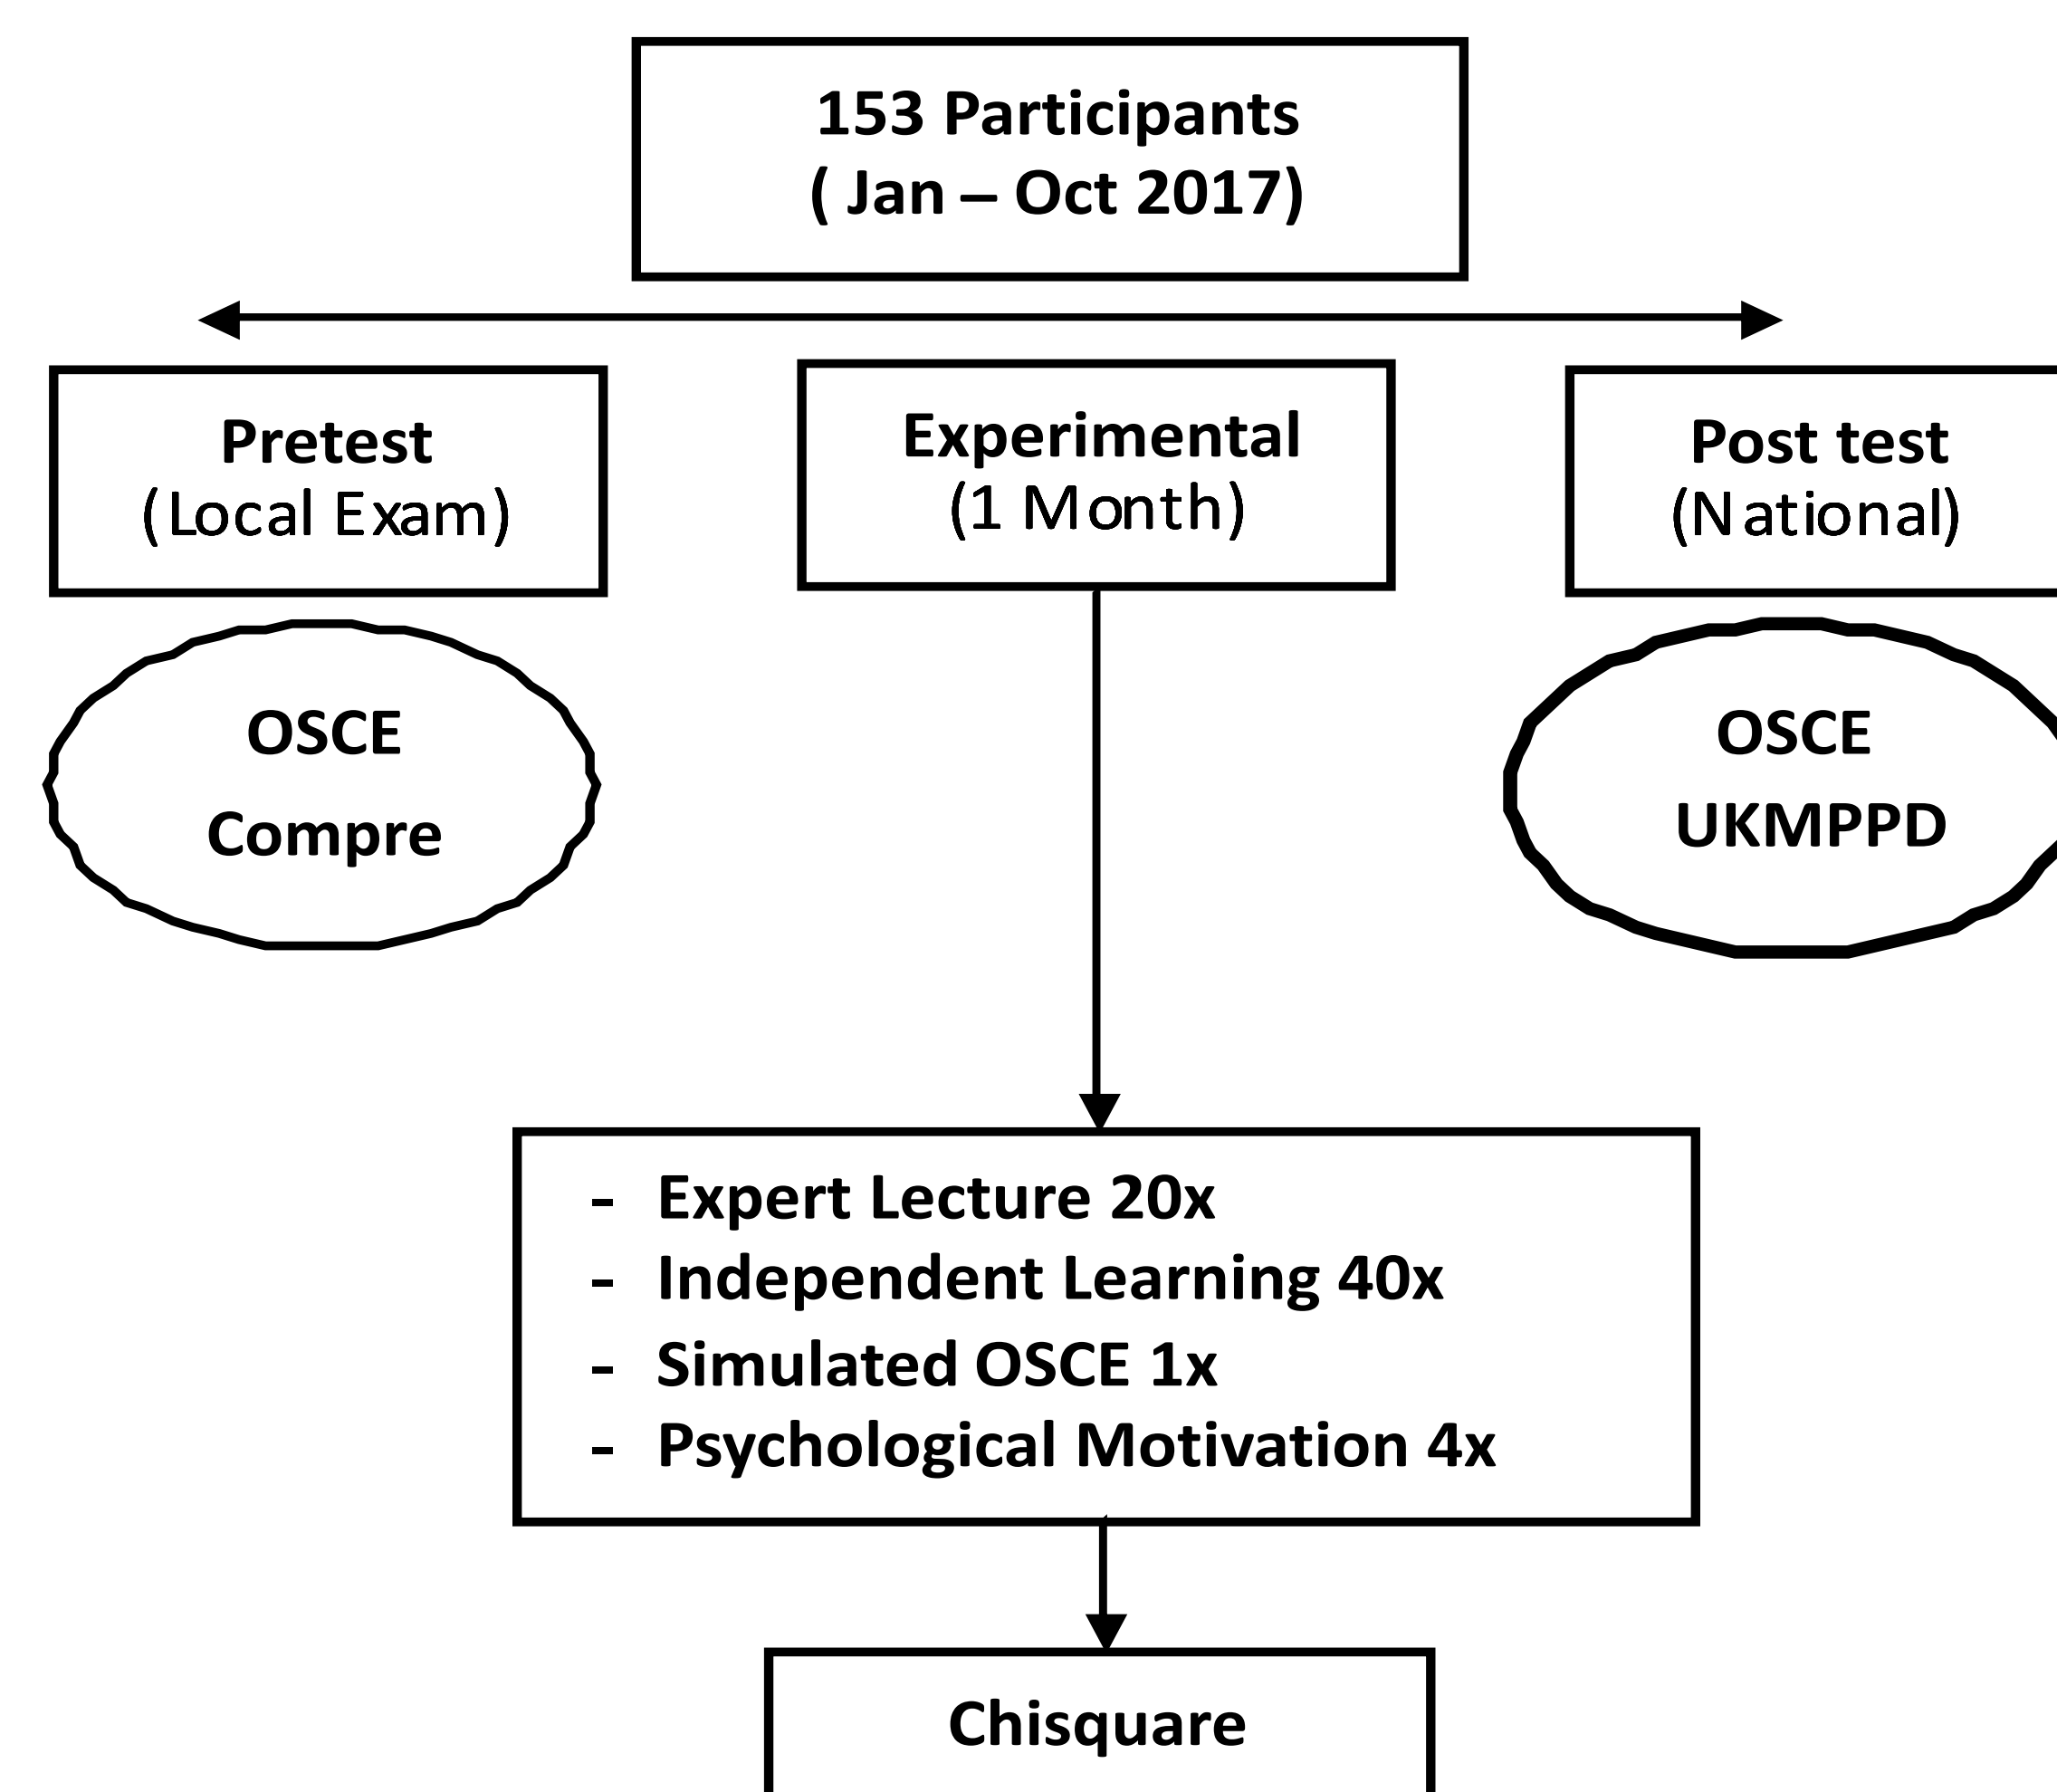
153 Participants
( Jan – Oct 2017)

Pretest
(Local Exam)

Experimental
(1 Month)

Post test
(National)

OSCE
Compre

OSCE
UKMPPD

- Expert Lecture 20x
- Independent Learning 40x
- Simulated OSCE 1x
- Psychological Motivation 4x

Chisquare